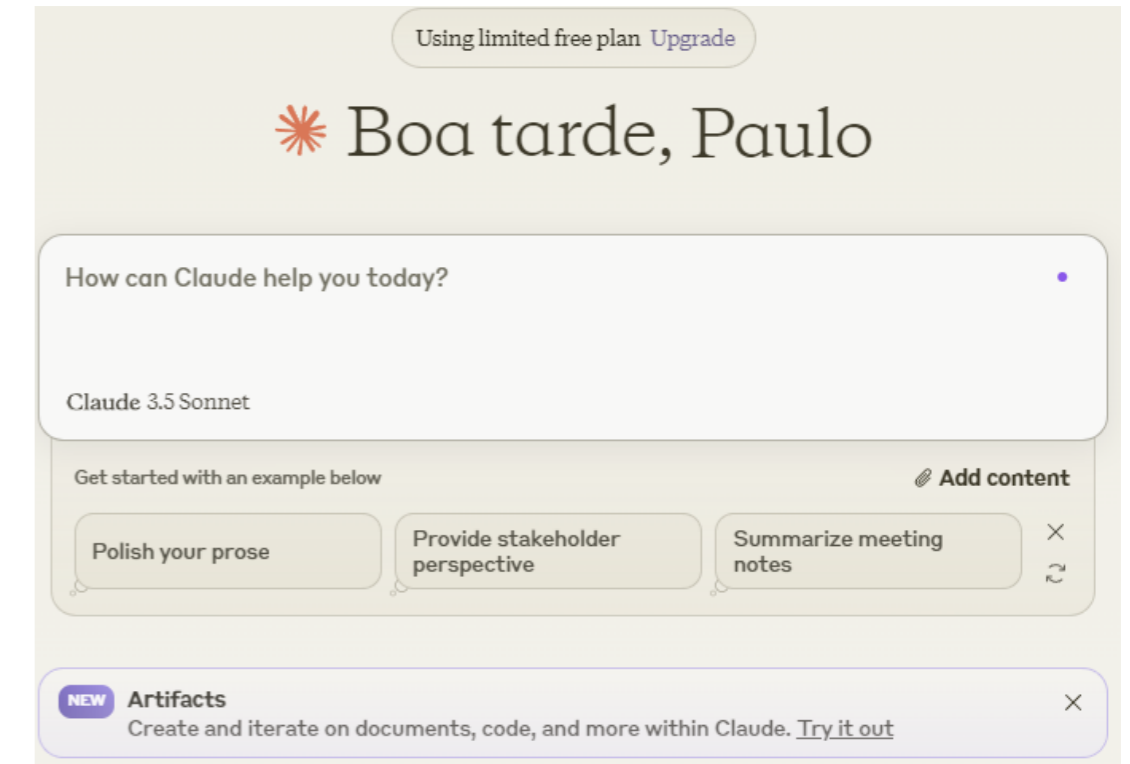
Using limited free plan Upgrade

Boa tarde, Paulo

How can Claude help you today?

Claude 3.5 Sonnet

Get started with an example below

Add content

Polish your prose

Provide stakeholder perspective

Summarize meeting notes

NEW Artifacts
Create and iterate on documents, code, and more within Claude. Try it out